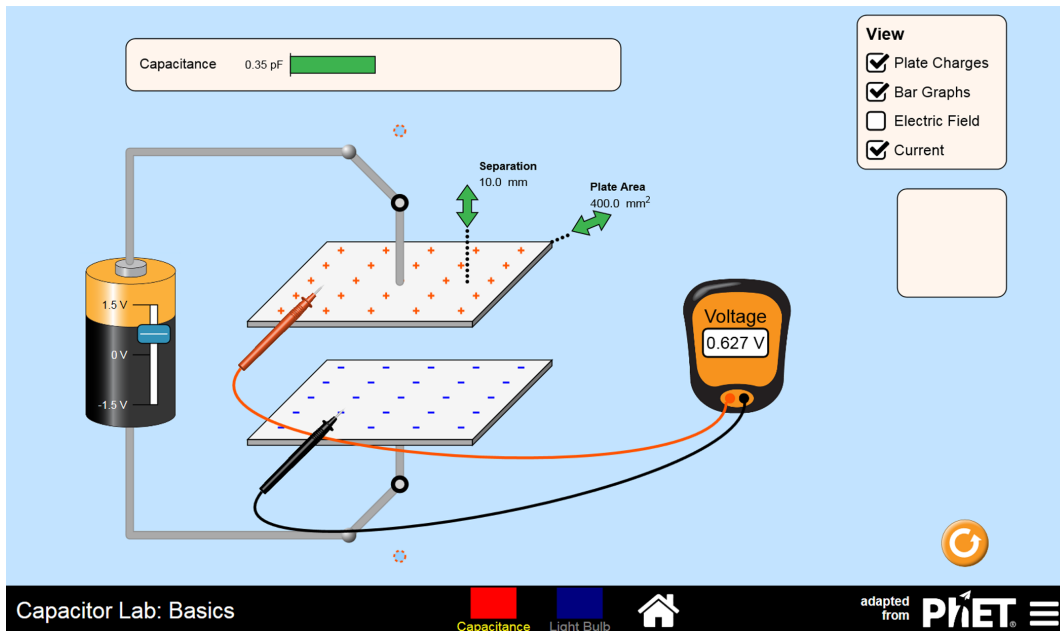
Capacitance 0.35 pF

View
Plate Charges
Bar Graphs
Electric Field
Current

Separation
10.0 mm

Plate Area
400.0 $mm^2$

1.5 V
0 V
-1.5 V

Voltage
0.627 V

Capacitor Lab: Basics

Capacitance
Light Bulb

adapted from PhET